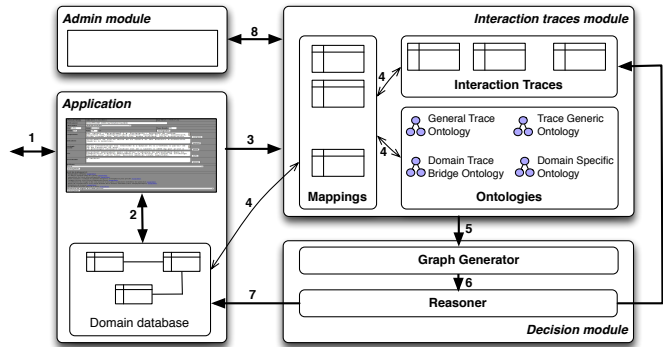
Admin module

8

Interaction traces module

Interaction Traces

4

General Trace Ontology

Trace Generic Ontology

4

Domain Trace Bridge Ontology

Domain Specific Ontology

Mappings

Ontologies

Application

1

3

2

4

Domain database

5

Graph Generator

6

7

Reasoner

Decision module